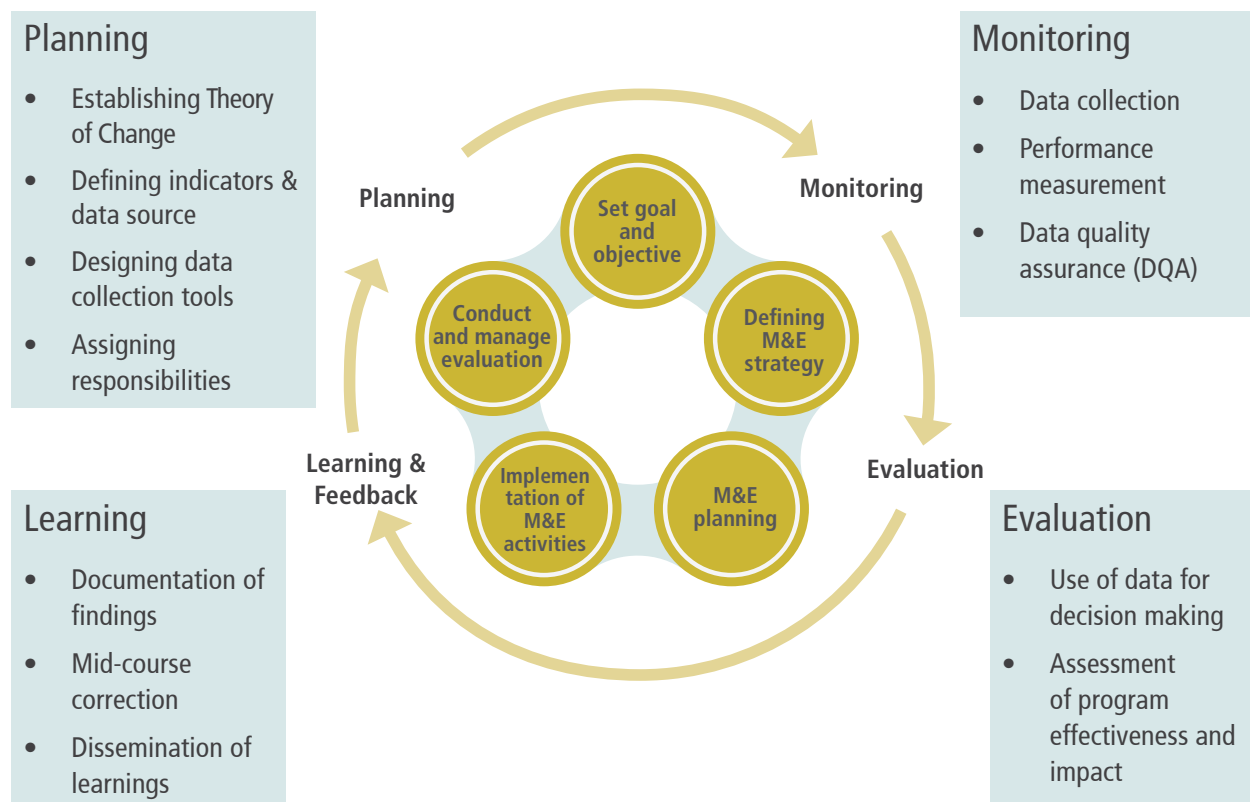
Planning
- Establishing Theory of Change
- Defining indicators & data source
- Designing data collection tools
- Assigning responsibilities

Monitoring
- Data collection
- Performance measurement
- Data quality assurance (DQA)

Planning

Monitoring

Set goal and objective

Defining M&E strategy

M&E planning

Implementation of M&E activities

Conduct and manage evaluation

Evaluation

Learning & Feedback

Learning
- Documentation of findings
- Mid-course correction
- Dissemination of learnings

Evaluation
- Use of data for decision making
- Assessment of program effectiveness and impact